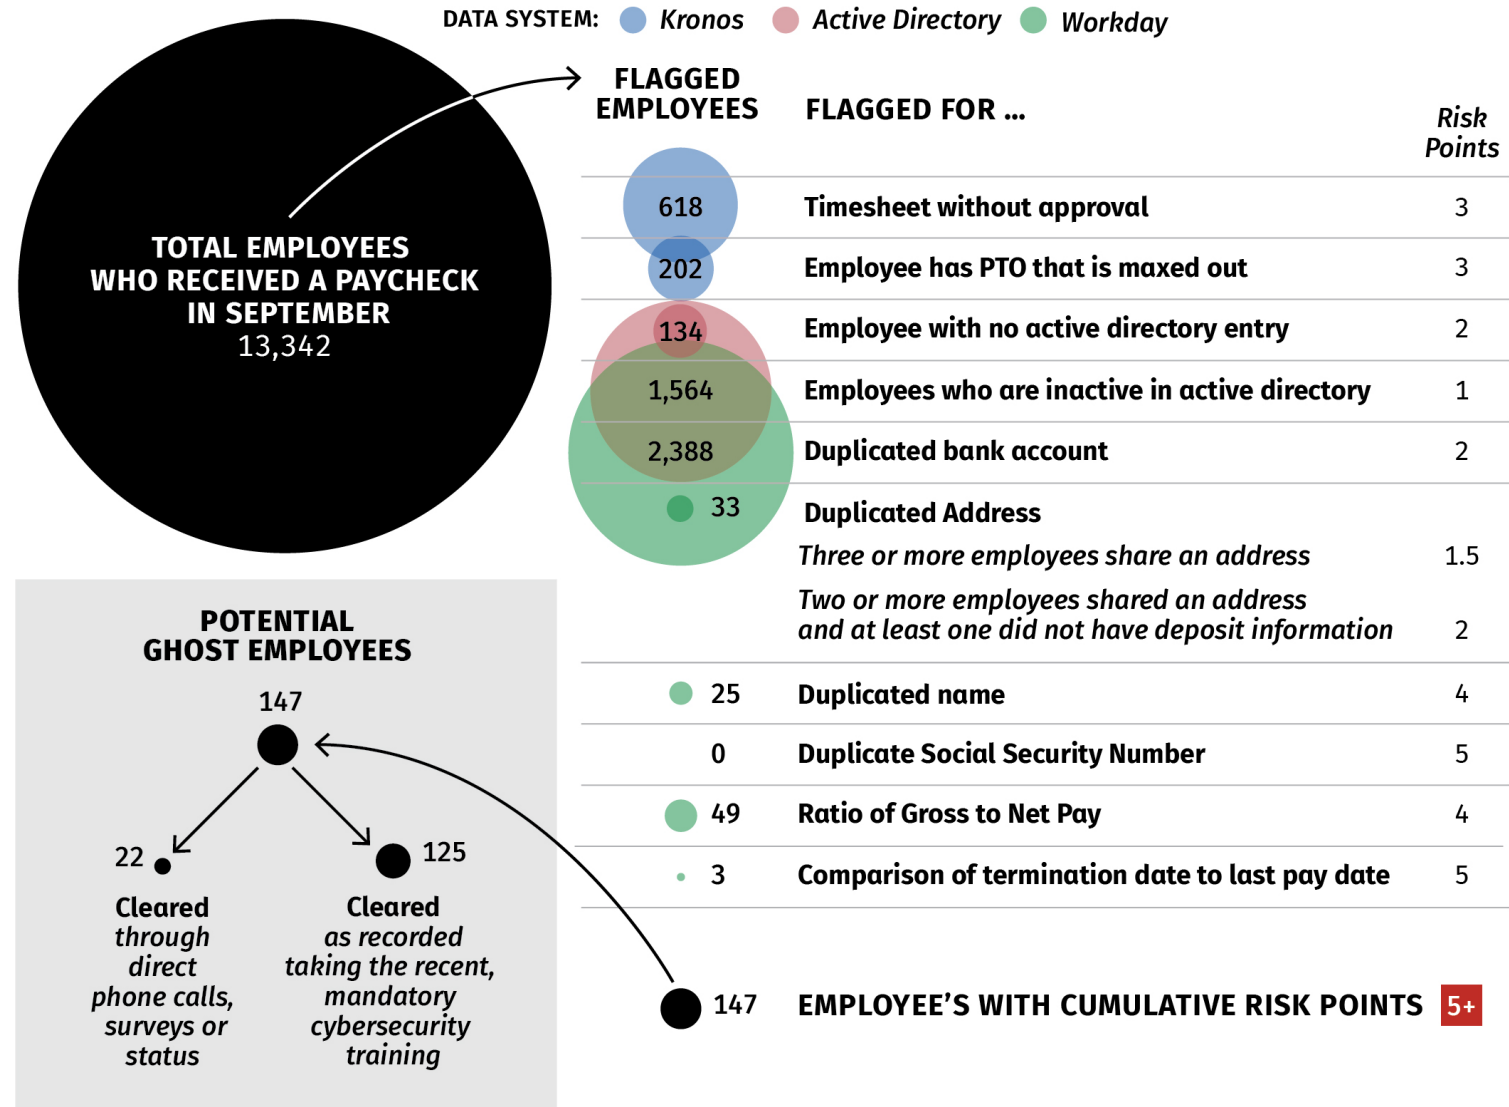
DATA SYSTEM: Kronos Active Directory Workday

TOTAL EMPLOYEES WHO RECEIVED A PAYCHECK IN SEPTEMBER
13,342

| FLAGGED EMPLOYEES | FLAGGED FOR ... | Risk Points |
|---|---|---|
| 618 | Timesheet without approval | 3 |
| 202 | Employee has PTO that is maxed out | 3 |
| 134 | Employee with no active directory entry | 2 |
| 1,564 | Employees who are inactive in active directory | 1 |
| 2,388 | Duplicated bank account | 2 |
| 33 | Duplicated Address | |
| | Three or more employees share an address | 1.5 |
| | Two or more employees shared an address and at least one did not have deposit information | 2 |
| 25 | Duplicated name | 4 |
| 0 | Duplicate Social Security Number | 5 |
| 49 | Ratio of Gross to Net Pay | 4 |
| 3 | Comparison of termination date to last pay date | 5 |

147 EMPLOYEE'S WITH CUMULATIVE RISK POINTS 5+

POTENTIAL GHOST EMPLOYEES

147

22
Cleared through direct phone calls, surveys or status

125
Cleared as recorded taking the recent, mandatory cybersecurity training